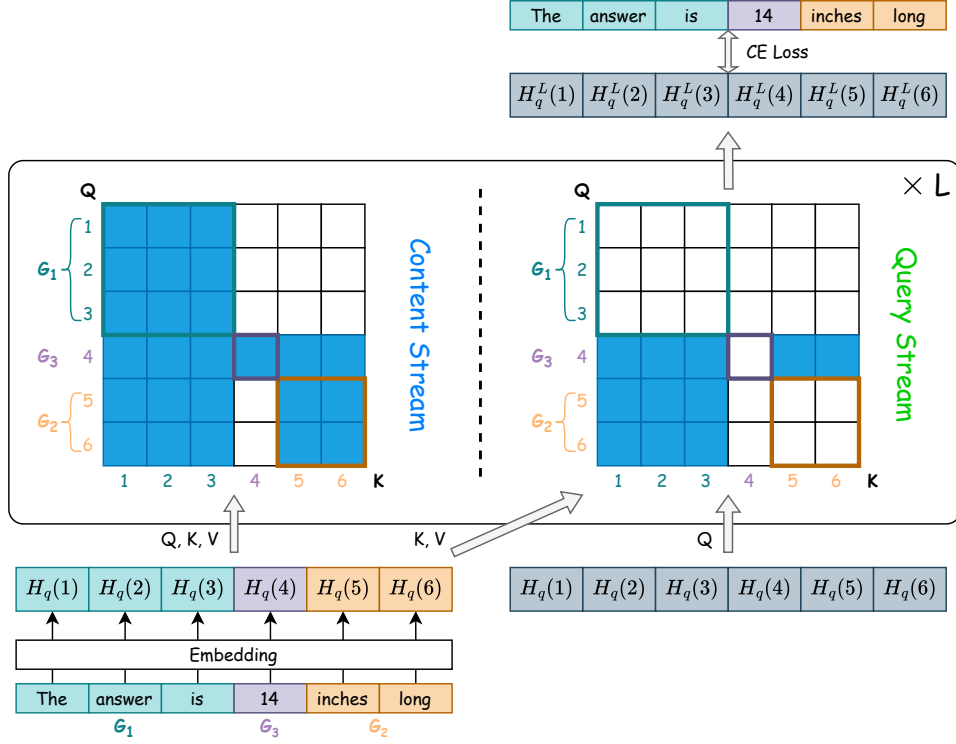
| The | answer | is | 14 | inches | long |
|---|---|---|---|---|---|

CE Loss

| $H_q^L(1)$ | $H_q^L(2)$ | $H_q^L(3)$ | $H_q^L(4)$ | $H_q^L(5)$ | $H_q^L(6)$ |
|---|---|---|---|---|---|

$\times$ L

Q

$G_1$ 1 2 3
$G_3$ 4
$G_2$ 5 6

1 2 3 4 5 6 K

Content Stream

Q

$G_1$ 1 2 3
$G_3$ 4
$G_2$ 5 6

1 2 3 4 5 6 K

Query Stream

Q, K, V

K, V

Q

| $H_q(1)$ | $H_q(2)$ | $H_q(3)$ | $H_q(4)$ | $H_q(5)$ | $H_q(6)$ |
|---|---|---|---|---|---|

Embedding

| The | answer | is | 14 | inches | long |
|---|---|---|---|---|---|

$G_1$ $G_3$ $G_2$

| $H_q(1)$ | $H_q(2)$ | $H_q(3)$ | $H_q(4)$ | $H_q(5)$ | $H_q(6)$ |
|---|---|---|---|---|---|